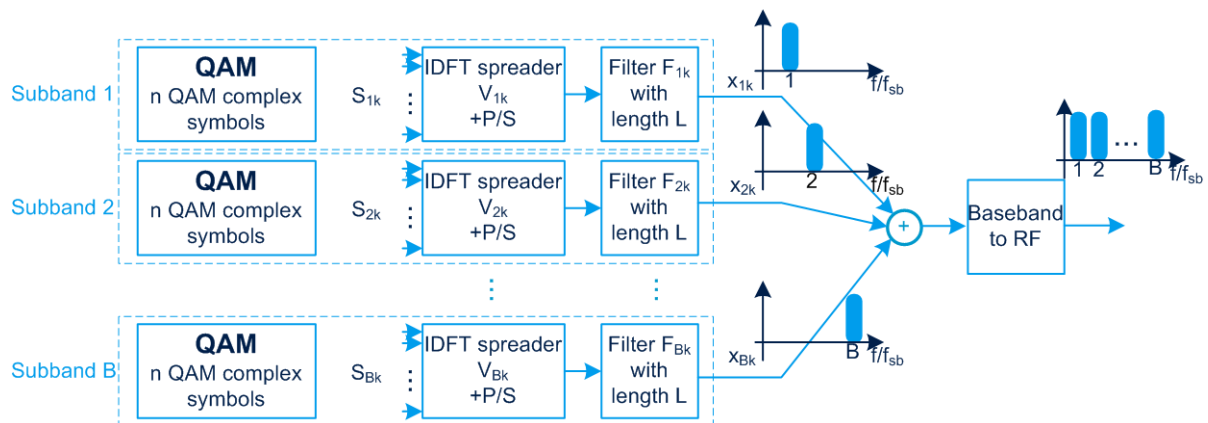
Subband 1

QAM
n QAM complex symbols

$S_{1k}$

IDFT spreader $V_{1k}$ +P/S

Filter $F_{1k}$ with length L

$x_{1k}$

1

$f/f_{sb}$

Subband 2

QAM
n QAM complex symbols

$S_{2k}$

IDFT spreader $V_{2k}$ +P/S

Filter $F_{2k}$ with length L

$x_{2k}$

2

$f/f_{sb}$

+

Baseband to RF

1 2 ... B

$f/f_{sb}$

Subband B

QAM
n QAM complex symbols

$S_{Bk}$

IDFT spreader $V_{Bk}$ +P/S

Filter $F_{Bk}$ with length L

$x_{Bk}$

B

$f/f_{sb}$